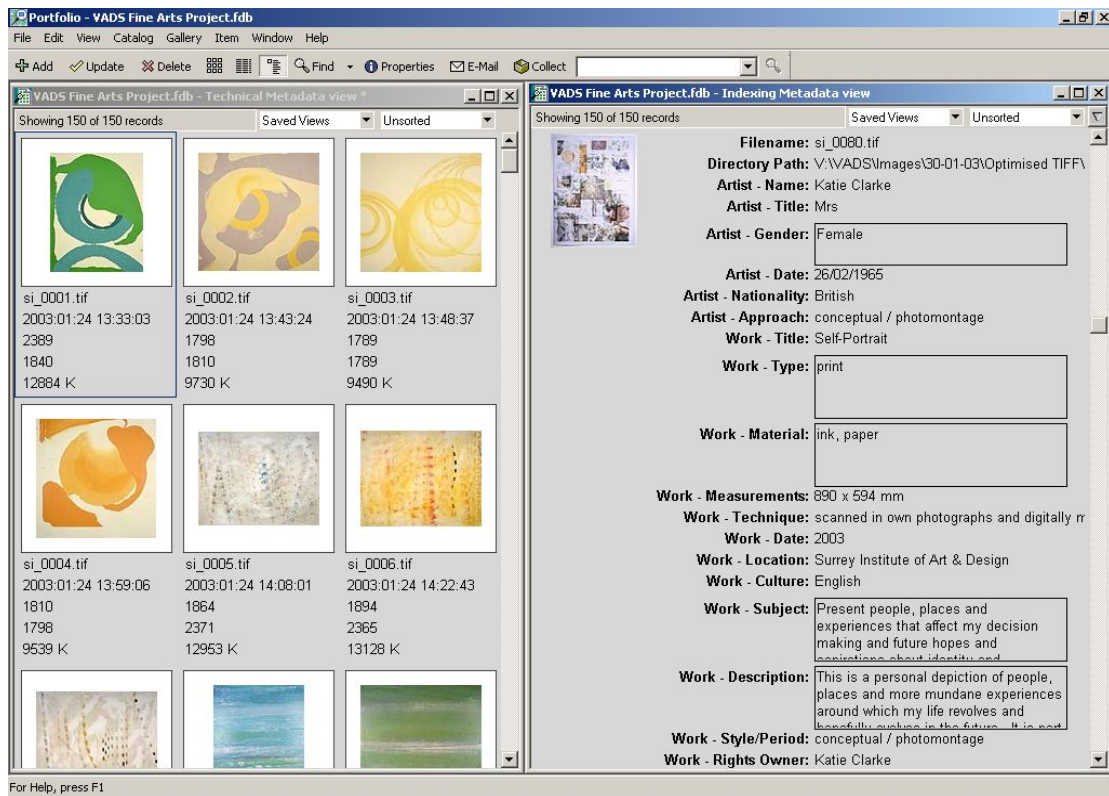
Portfolio - VADS Fine Arts Project.fdb

File Edit View Catalog Gallery Item Window Help

Add Update Delete Find Properties E-Mail Collect

VADS Fine Arts Project.fdb - Technical Metadata view *

Showing 150 of 150 records Saved Views Unsorted

si_0001.tif
2003:01:24 13:33:03
2389
1840
12884 K

si_0002.tif
2003:01:24 13:43:24
1798
1810
9730 K

si_0003.tif
2003:01:24 13:48:37
1789
1789
9490 K

si_0004.tif
2003:01:24 13:59:06
1810
1798
9539 K

si_0005.tif
2003:01:24 14:08:01
1864
2371
12953 K

si_0006.tif
2003:01:24 14:22:43
1894
2365
13128 K

VADS Fine Arts Project.fdb - Indexing Metadata view

Showing 150 of 150 records Saved Views Unsorted

Filename: si_0080.tif
Directory Path: V:\VADS\Images\30-01-03\Optimised TIFF\
Artist - Name: Katie Clarke
Artist - Title: Mrs
Artist - Gender: Female
Artist - Date: 26/02/1965
Artist - Nationality: British
Artist - Approach: conceptual / photomontage
Work - Title: Self-Portrait
Work - Type: print
Work - Material: ink, paper
Work - Measurements: 890 x 594 mm
Work - Technique: scanned in own photographs and digitally m
Work - Date: 2003
Work - Location: Surrey Institute of Art & Design
Work - Culture: English
Work - Subject: Present people, places and experiences that affect my decision making and future hopes and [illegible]
Work - Description: This is a personal depiction of people, places and more mundane experiences around which my life revolves and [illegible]
Work - Style/Period: conceptual / photomontage
Work - Rights Owner: Katie Clarke

For Help, press F1